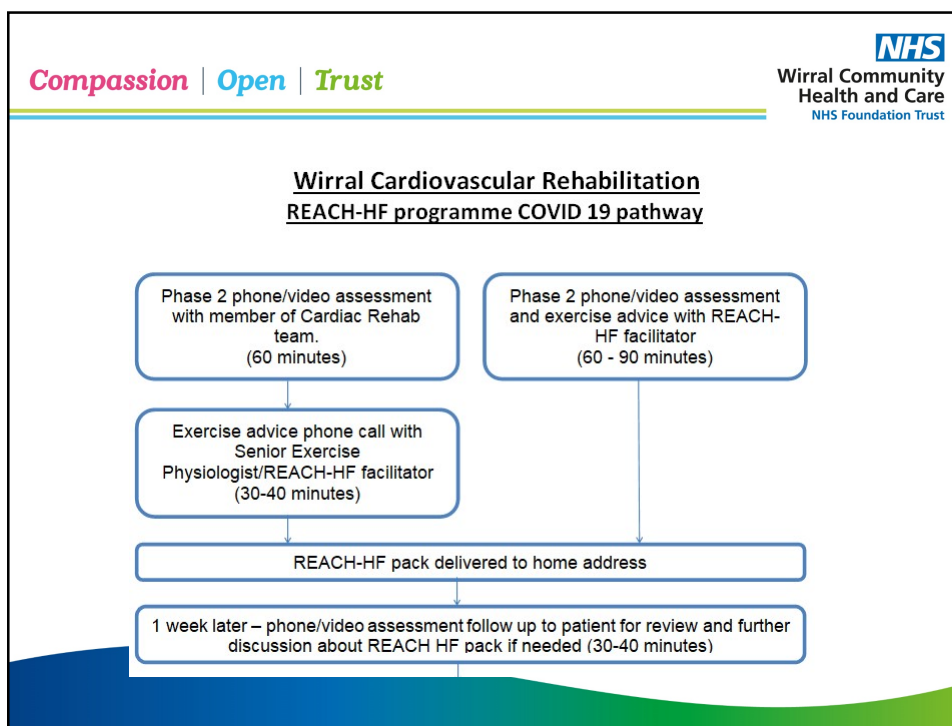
Compassion | Open | Trust

NHS
Wirral Community Health and Care
NHS Foundation Trust

Wirral Cardiovascular Rehabilitation
REACH-HF programme COVID 19 pathway

Phase 2 phone/video assessment with member of Cardiac Rehab team. (60 minutes)

Phase 2 phone/video assessment and exercise advice with REACH-HF facilitator (60 - 90 minutes)

Exercise advice phone call with Senior Exercise Physiologist/REACH-HF facilitator (30-40 minutes)

REACH-HF pack delivered to home address

1 week later – phone/video assessment follow up to patient for review and further discussion about REACH HF pack if needed (30-40 minutes)